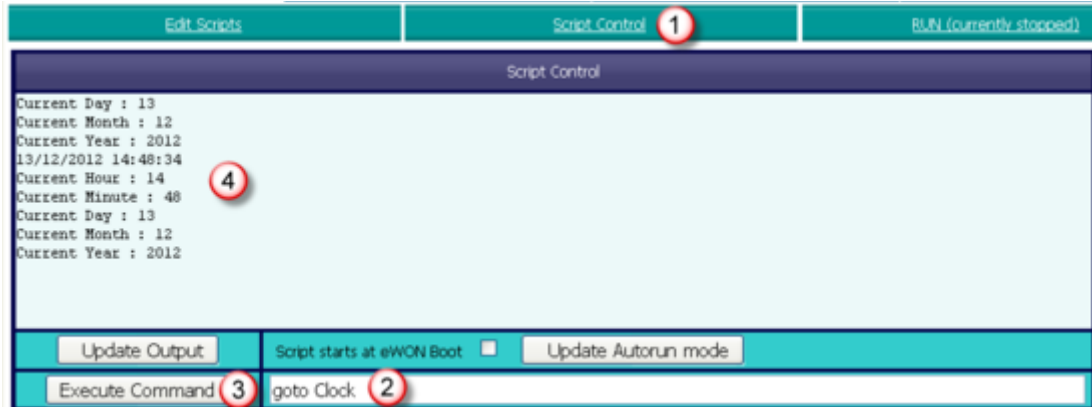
Edit Scripts | Script Control 1 | RUN (currently stopped)

Script Control

Current Day : 13
Current Month : 12
Current Year : 2012
13/12/2012 14:48:34
Current Hour : 14
Current Minute : 48
Current Day : 13
Current Month : 12
Current Year : 2012

4

Update Output | Script starts at eWON Boot | Update Autorun mode

Execute Command 3 | goto Clock 2